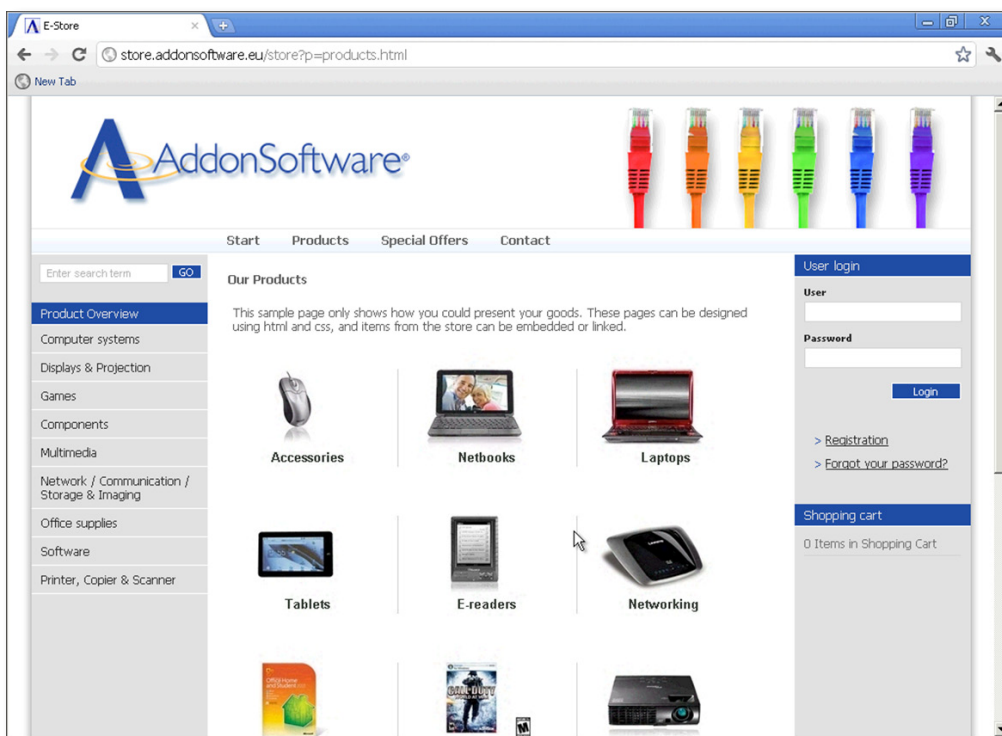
E-Store

store.addonsoftware.eu/store?p=products.html

New Tab

AddonSoftware®

Start Products Special Offers Contact

Enter search term GO

Product Overview
Computer systems
Displays & Projection
Games
Components
Multimedia
Network / Communication / Storage & Imaging
Office supplies
Software
Printer, Copier & Scanner

Our Products

This sample page only shows how you could present your goods. These pages can be designed using html and css, and items from the store can be embedded or linked.

Accessories
Netbooks
Laptops
Tablets
E-readers
Networking

User login
User
Password
Login

> Registration
> Forgot your password?

Shopping cart
0 Items in Shopping Cart